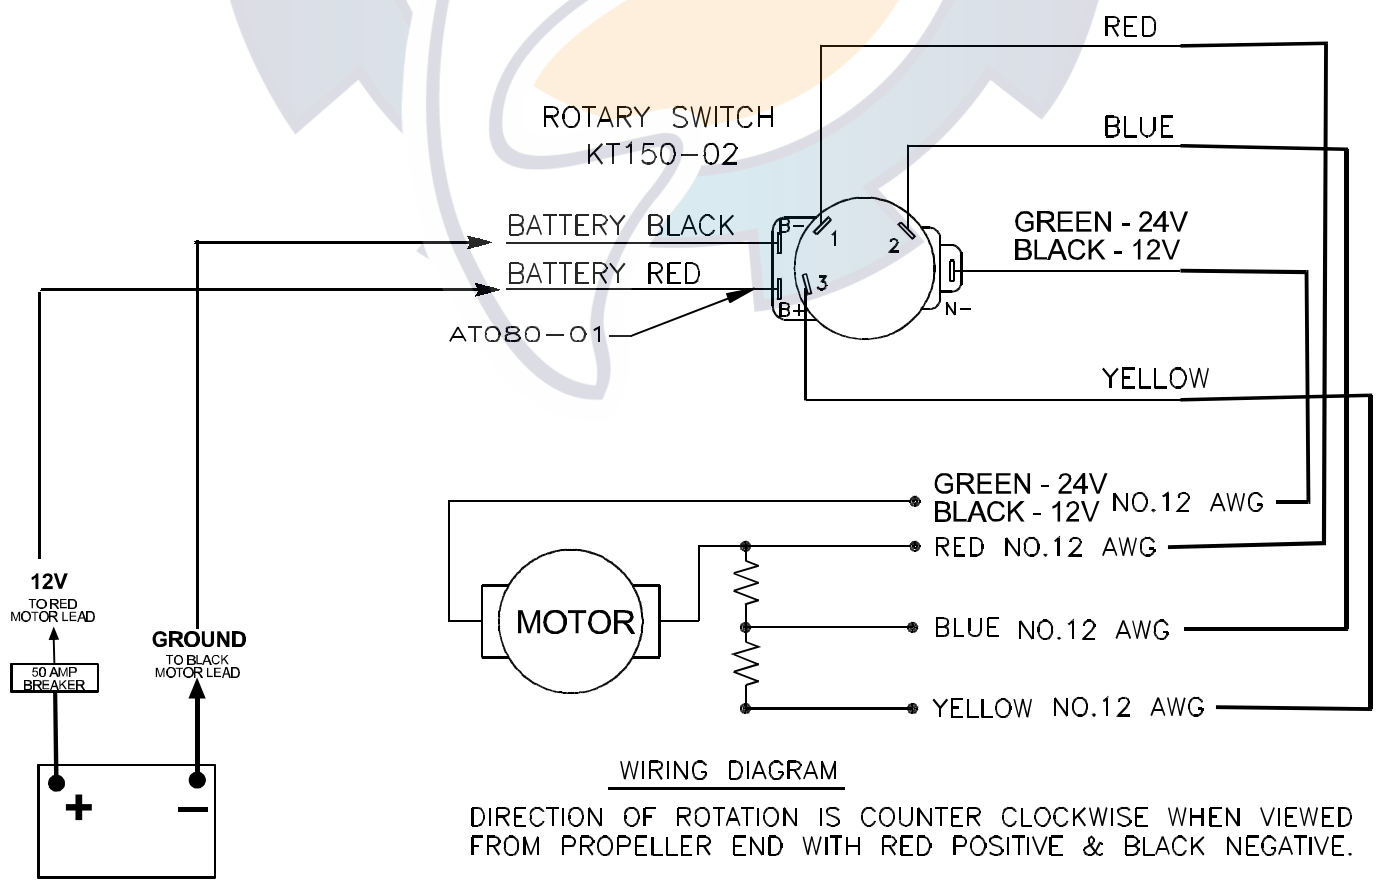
RED

ROTARY SWITCH
KT150-02

BLUE

BATTERY BLACK

B-

1

2

GREEN - 24V
BLACK - 12V

BATTERY RED

3

B+

N-

AT080-01

YELLOW

GREEN - 24V
BLACK - 12V NO.12 AWG

RED NO.12 AWG

MOTOR

BLUE NO.12 AWG

YELLOW NO.12 AWG

12V
TO RED MOTOR LEAD

50 AMP BREAKER

GROUND
TO BLACK MOTOR LEAD

+

−

WIRING DIAGRAM

DIRECTION OF ROTATION IS COUNTER CLOCKWISE WHEN VIEWED FROM PROPELLER END WITH RED POSITIVE & BLACK NEGATIVE.